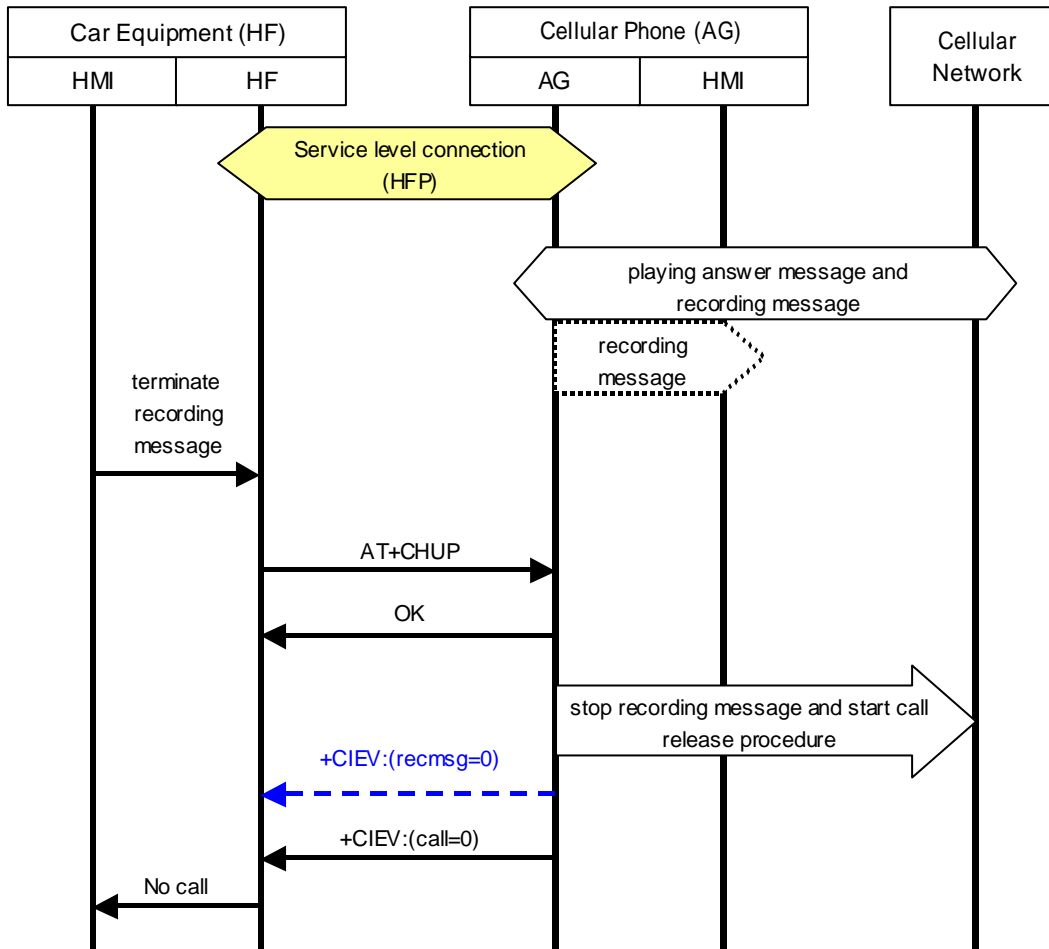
Car Equipment (HF)

HMI

HF

Cellular Phone (AG)

AG

HMI

Cellular Network

Service level connection (HFP)

playing answer message and recording message

recording message

terminate recording message

AT+CHUP

OK

stop recording message and start call release procedure

+CIEV:(recmsg=0)

+CIEV:(call=0)

No call